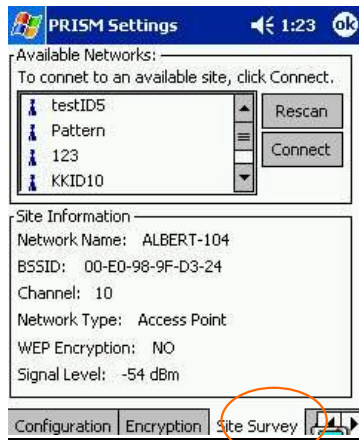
PRISM Settings 1:23 ok

Available Networks:
To connet to an available site, click Connect.

testID5
Pattern
123
KKID10

Rescan
Connect

Site Information
Network Name: ALBERT-104
BSSID: 00-E0-98-9F-D3-24
Channel: 10
Network Type: Access Point
WEP Encryption: NO
Signal Level: -54 dBm

Configuration | Encryption | Site Survey